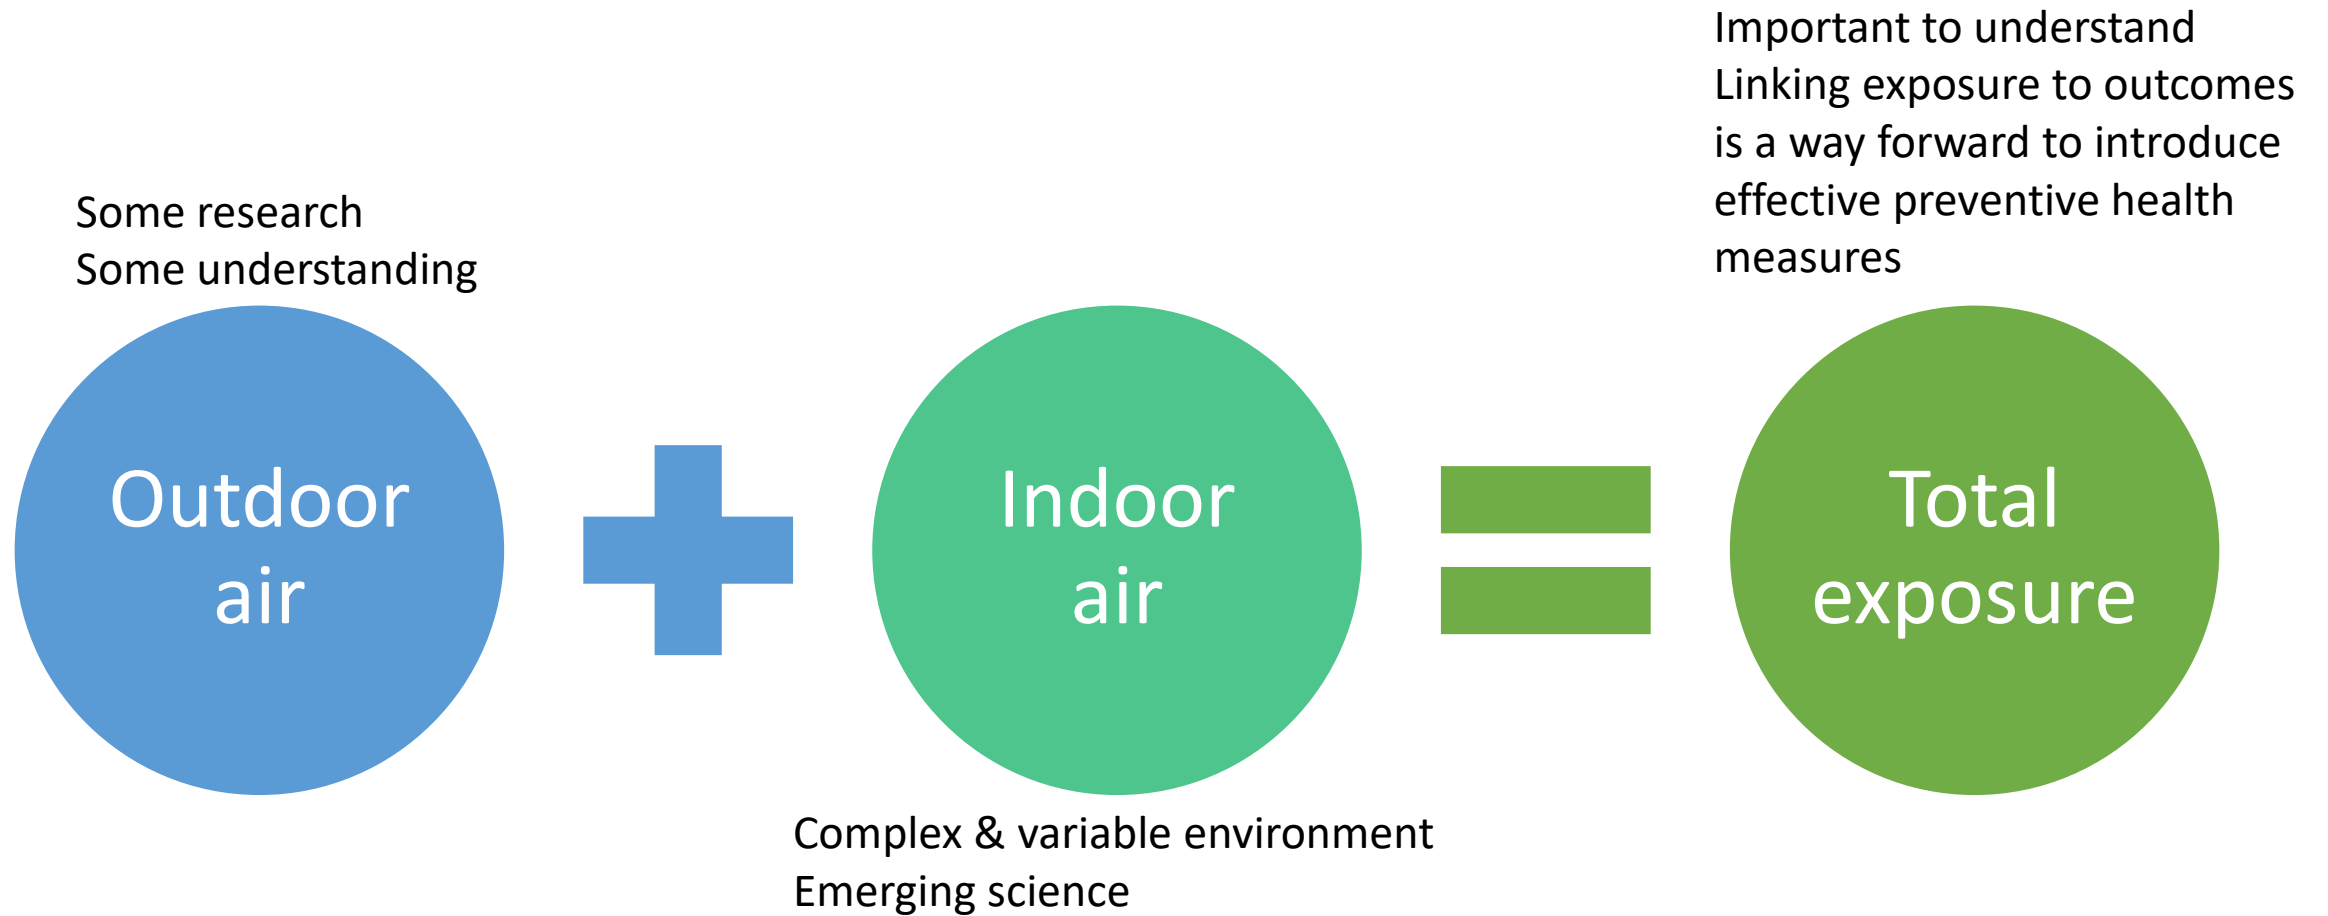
Some research
Some understanding

Outdoor air

Indoor air

Complex & variable environment
Emerging science

Important to understand
Linking exposure to outcomes is a way forward to introduce effective preventive health measures

Total exposure